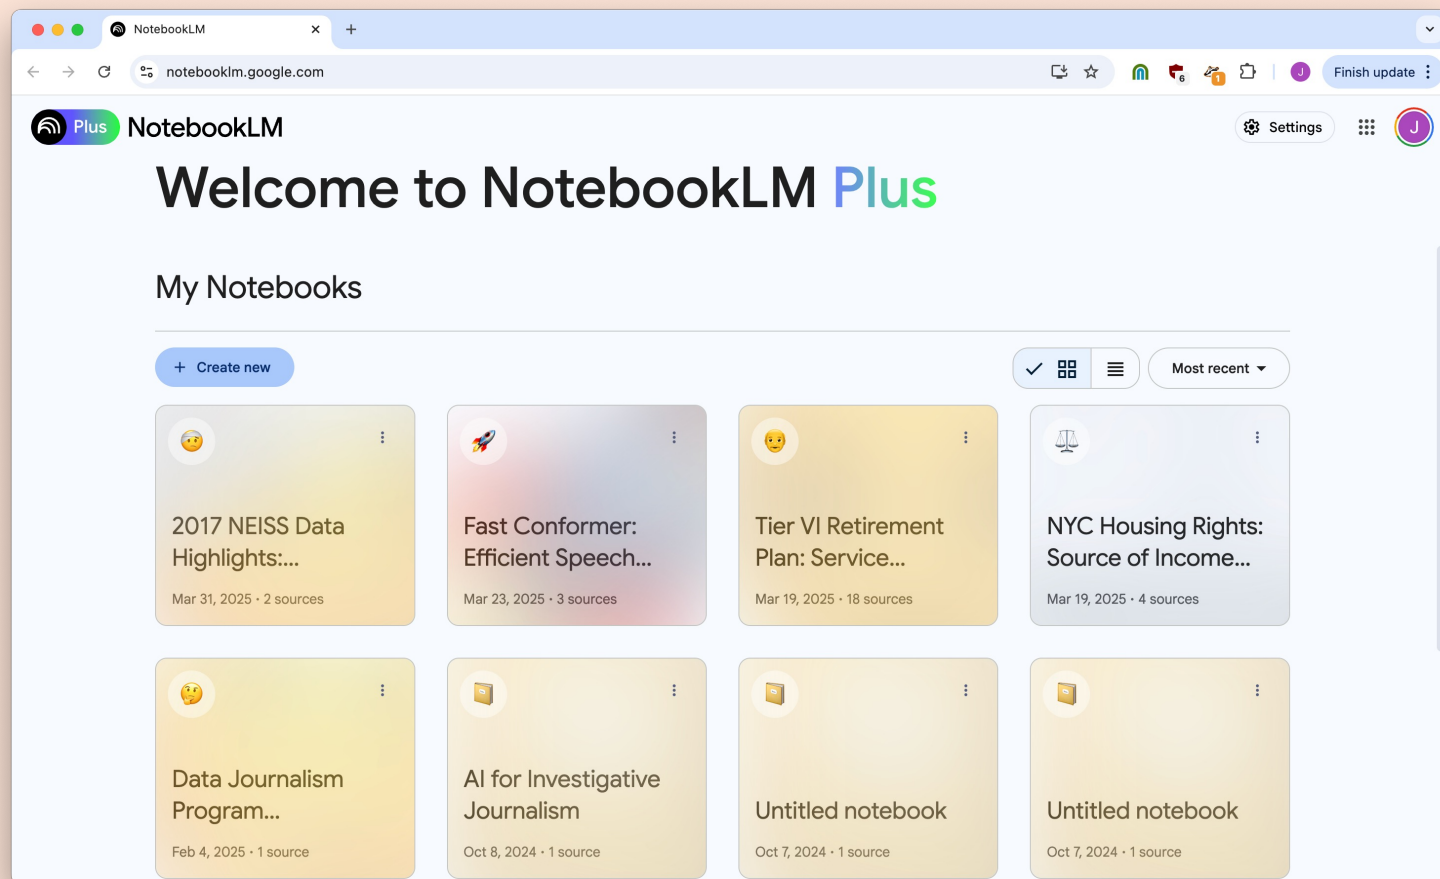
NotebookLM

notebooklm.google.com

Finish update

Plus NotebookLM

Settings

J

Welcome to NotebookLM Plus

My Notebooks

+ Create new

Most recent

2017 NEISS Data Highlights:...

Mar 31, 2025 · 2 sources

Fast Conformer: Efficient Speech...

Mar 23, 2025 · 3 sources

Tier VI Retirement Plan: Service...

Mar 19, 2025 · 18 sources

NYC Housing Rights: Source of Income...

Mar 19, 2025 · 4 sources

Data Journalism Program...

Feb 4, 2025 · 1 source

AI for Investigative Journalism

Oct 8, 2024 · 1 source

Untitled notebook

Oct 7, 2024 · 1 source

Untitled notebook

Oct 7, 2024 · 1 source